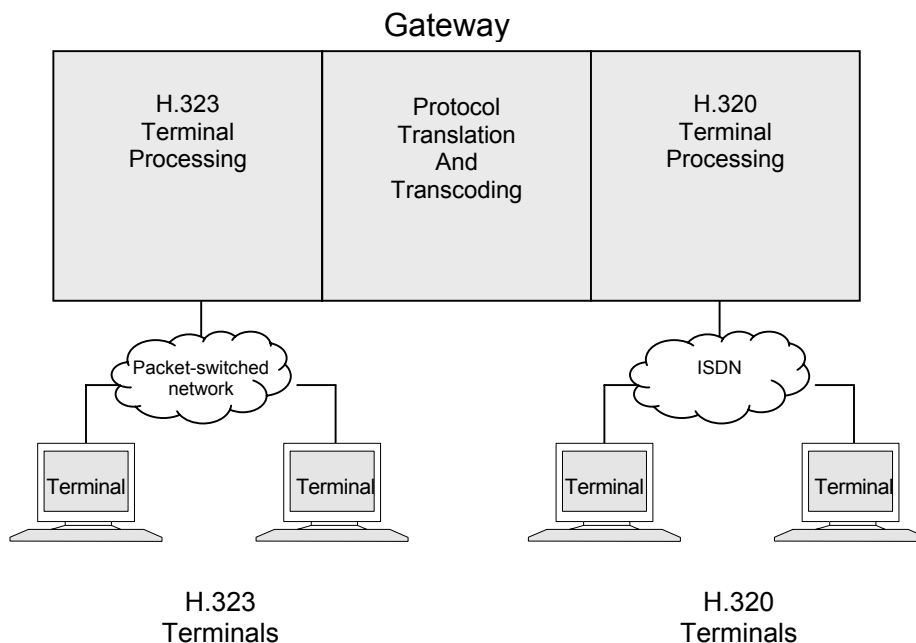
Gateway

H.323 Terminal Processing

Protocol Translation And Transcoding

H.320 Terminal Processing

Packet-switched network

ISDN

Terminal

Terminal

Terminal

Terminal

H.323 Terminals

H.320 Terminals